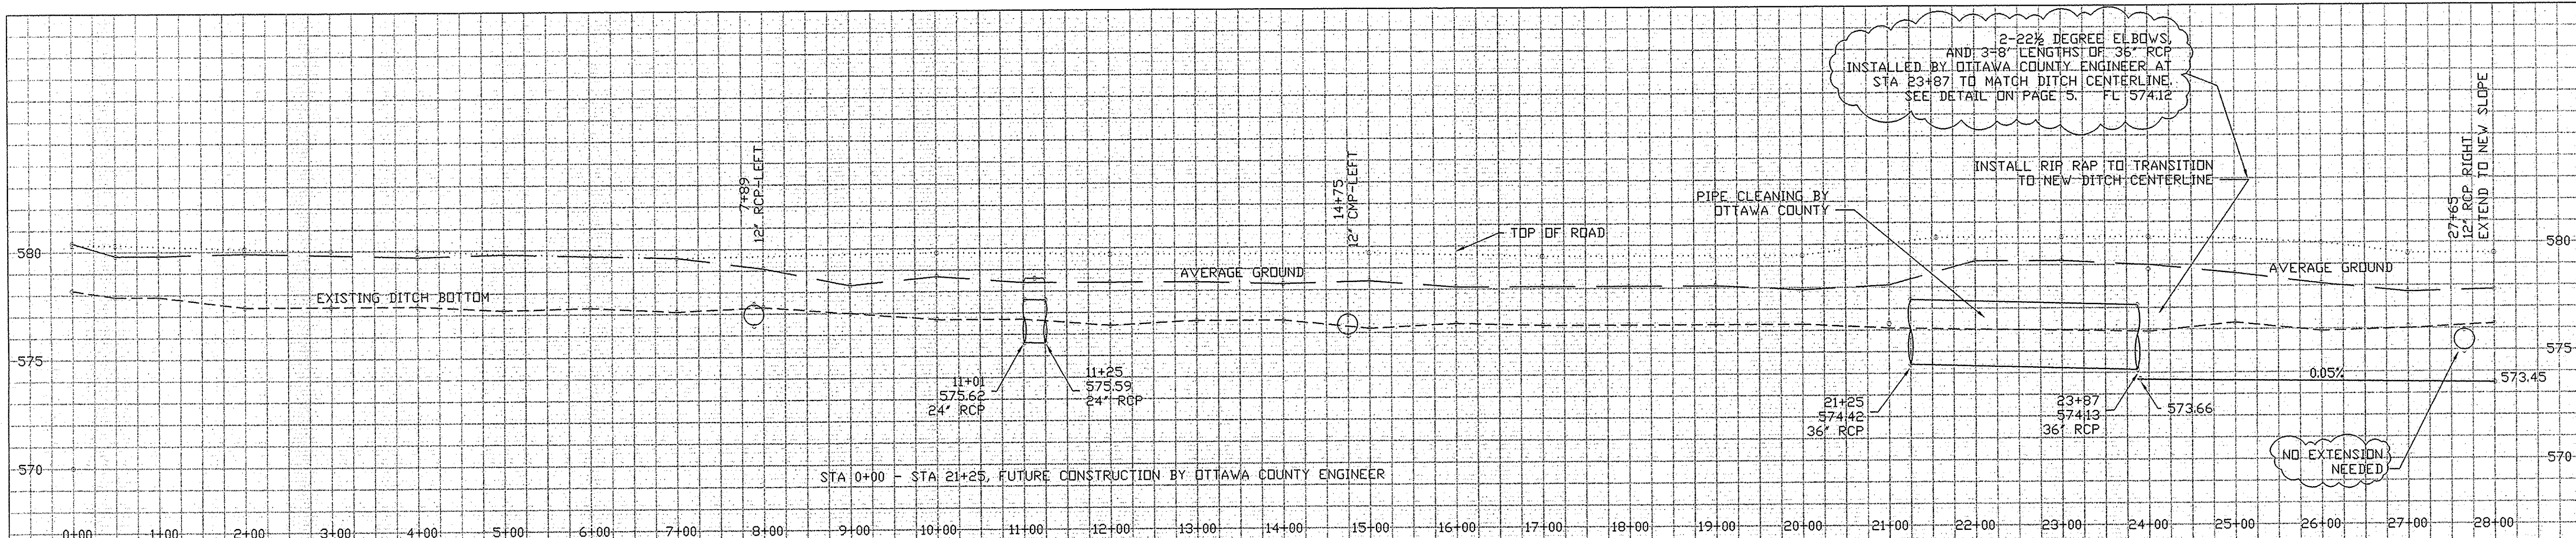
2-22½ DEGREE ELBOWS, AND 3-8' LENGTHS OF 36" RCP INSTALLED BY OTTAWA COUNTY ENGINEER AT STA 23+87 TO MATCH DITCH CENTERLINE. SEE DETAIL ON PAGE 5. FL 574.12

INSTALL RIP RAP TO TRANSITION TO NEW DITCH CENTERLINE

PIPE CLEANING BY OTTAWA COUNTY

7+89
12" RCP-LEFT

14+75
12" CMP-LEFT

27+65
12" RCP RIGHT
EXTEND TO NEW SLOPE

TOP OF ROAD

AVERAGE GROUND

AVERAGE GROUND

EXISTING DITCH BOTTOM

580

575

570

580

575

570

11+01
575.62
24" RCP

11+25
575.59
24" RCP

21+25
574.42
36" RCP

23+87
574.13
36" RCP

573.66

0.05%

573.45

NO EXTENSION NEEDED

STA 0+00 - STA 21+25, FUTURE CONSTRUCTION BY OTTAWA COUNTY ENGINEER

0+00 1+00 2+00 3+00 4+00 5+00 6+00 7+00 8+00 9+00 10+00 11+00 12+00 13+00 14+00 15+00 16+00 17+00 18+00 19+00 20+00 21+00 22+00 23+00 24+00 25+00 26+00 27+00 28+00